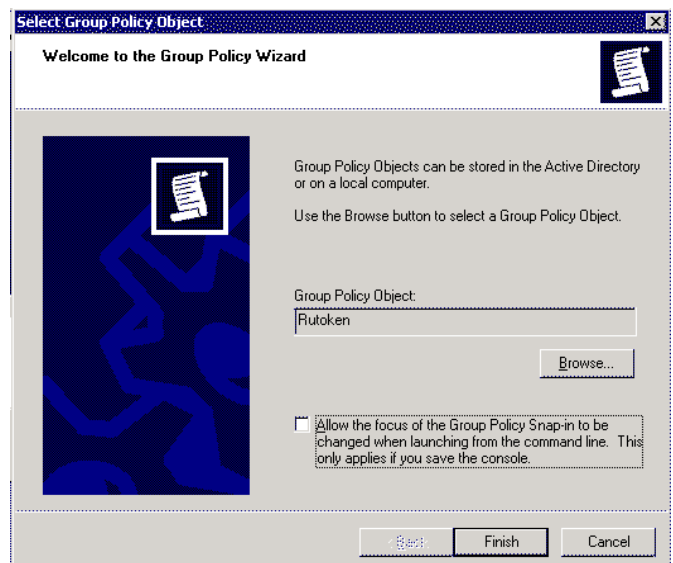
Select Group Policy Object

Welcome to the Group Policy Wizard

Group Policy Objects can be stored in the Active Directory or on a local computer.

Use the Browse button to select a Group Policy Object.

Group Policy Object:

Rutoken

Browse...

Allow the focus of the Group Policy Snap-in to be changed when launching from the command line. This only applies if you save the console.

< Back

Finish

Cancel